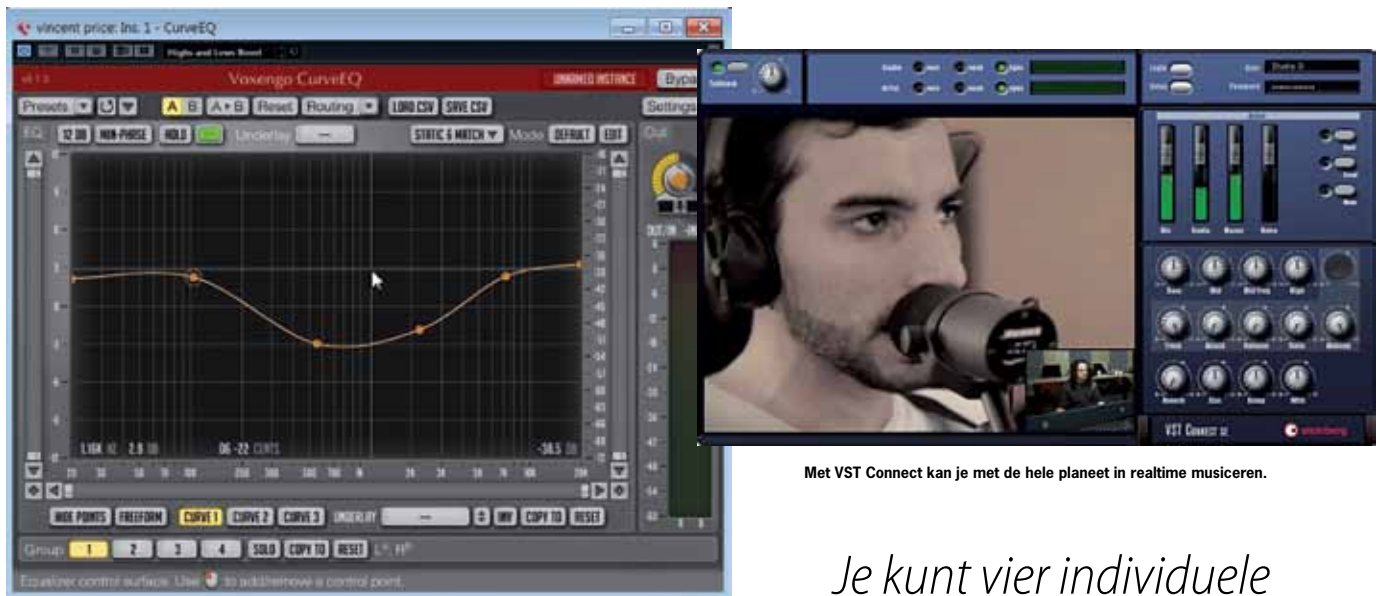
vincent price: Ins. 1 - CurveEQ

Highs and Lows Boost

Voxengo CurveEQ

UNNAMED INSTANCE

Bypass

Presets

A B A→B Reset Routing

LOAD CSV SAVE CSV

Settings

EQ

12 DB MIN-PHASE HOLD

Underlay

STATIC & MATCH Mode DEFAULT EDIT

Out

1.16K HZ 2.8 DB 06 -22 CENTS -36.5 DB

HIDE POINTS FREEFORM CURVE 1 CURVE 2 CURVE 3 UNDERLAY — INV COPY TO RESET

Group 1 2 3 4 SOLO COPY TO RESET

Equalizer control surface. Use to add/remove a control point.

VST Connect SE

steinberg

Met VST Connect kan je met de hele planeet in realtime musiceren.

Je kunt vier individuele